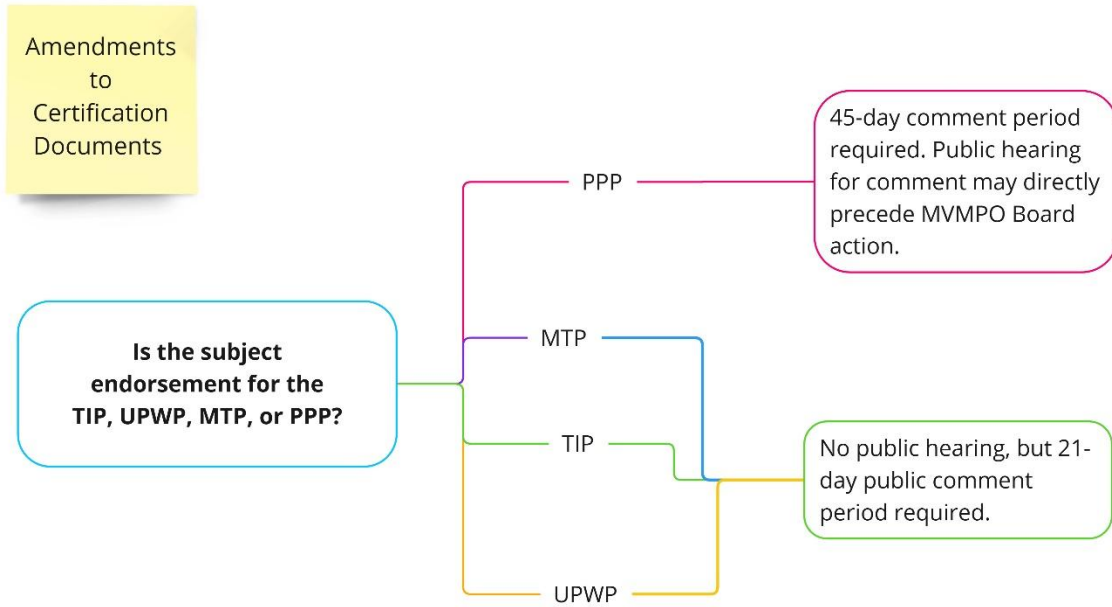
Amendments to Certification Documents

Is the subject endorsement for the TIP, UPWP, MTP, or PPP?

PPP

45-day comment period required. Public hearing for comment may directly precede MVMPO Board action.

MTP

TIP

No public hearing, but 21-day public comment period required.

UPWP